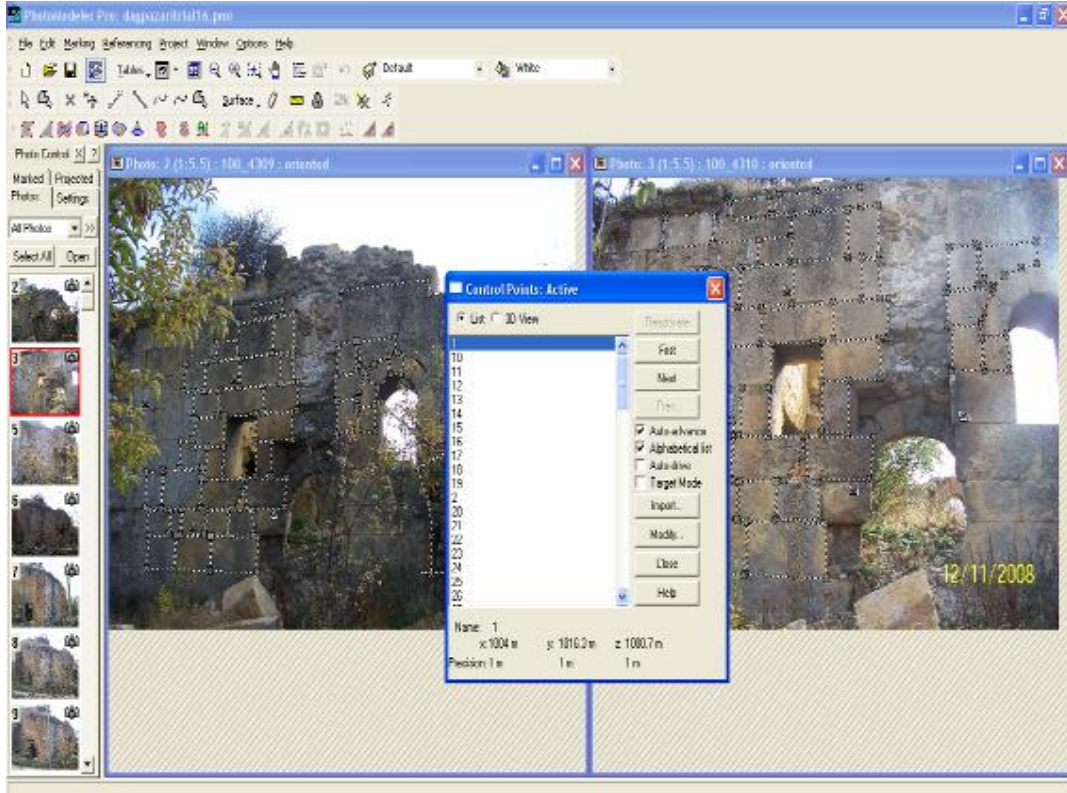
PhotoModeler Pro: dagpazaritrial16.pmr

File Edit Marking Referencing Project Window Options Help

Tables Default White

Surface

Photo Control

Marked | Projected

Photos | Settings

All Photos

Select All Open

2

3

5

6

7

8

9

Photo: 2 (1:5.5) : 100_4309 : oriented

Photo: 3 (1:5.5) : 100_4310 : oriented

Control Points: Active

List 3D View

1
10
11
12
13
14
15
16
17
18
19
2
20
21
22
23
24
25
26

Deactivate

First

Next

Prev

Auto-advance

Alphabetical list

Auto-drive

Target Mode

Import...

Modify...

Close

Help

Name: 1

x: 1004 m y: 1016.3 m z: 1000.7 m

Precision: 1 m 1 m 1 m

12/11/2008